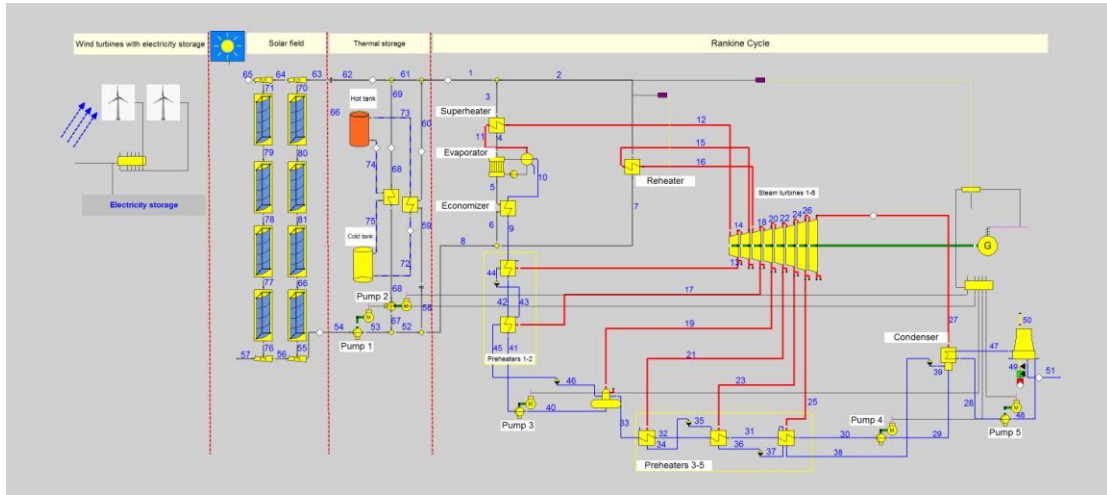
Wind turbines with electricity storage
Solar field
Thermal storage
Rankine Cycle

Electricity storage

65 64 63 62 61 1 2
71 70
79 80
78 81
77 66
76 55
57 56
69 73 60 66
Hot tank
74 68
75 59
Cold tank
72
8
Pump 2
68 67 58
54 53 52
Pump 1
3
Superheater
11 4
Evaporator
10
5
Economizer
6 9
7
12
15
16
Reheater
Steam turbines 1-8
14 18 20 22 24 26
13
G
44
42 43
17
45 41
Preheaters 1-2
19
21
23
25
27
Condenser
47
50
49
39
51
48
28
Pump 5
46
40
Pump 3
33
32 34
35
36
31
37
30
Pump 4
29
38
Preheaters 3-5